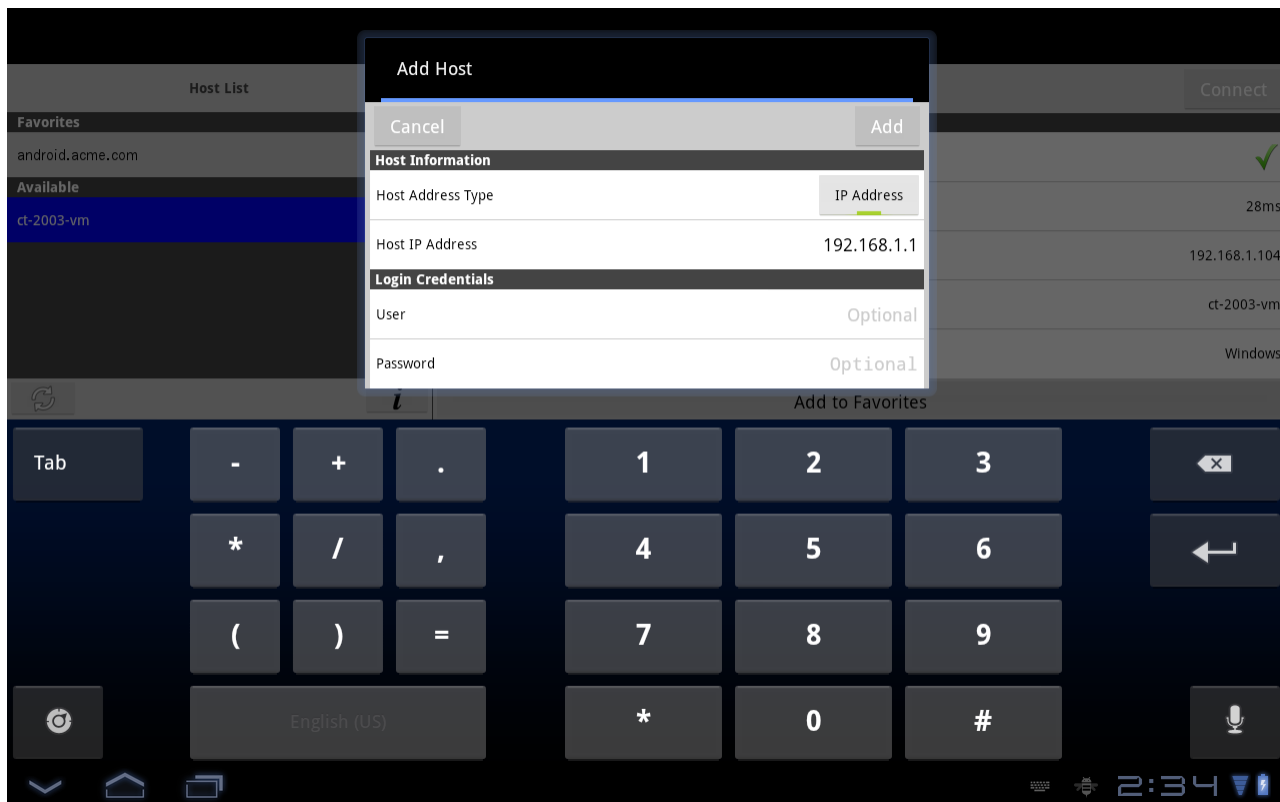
Host List
Favorites
android.acme.com
Available
ct-2003-vm

Add Host
Cancel
Add
Host Information
Host Address Type
IP Address
Host IP Address
192.168.1.1
Login Credentials
User
Optional
Password
Optional

Connect
28ms
192.168.1.104
ct-2003-vm
Windows
i
Add to Favorites

Tab
-
+
.
1
2
3
*
/
,
4
5
6
(
)
=
7
8
9
English (US)
*
0
#

2:34